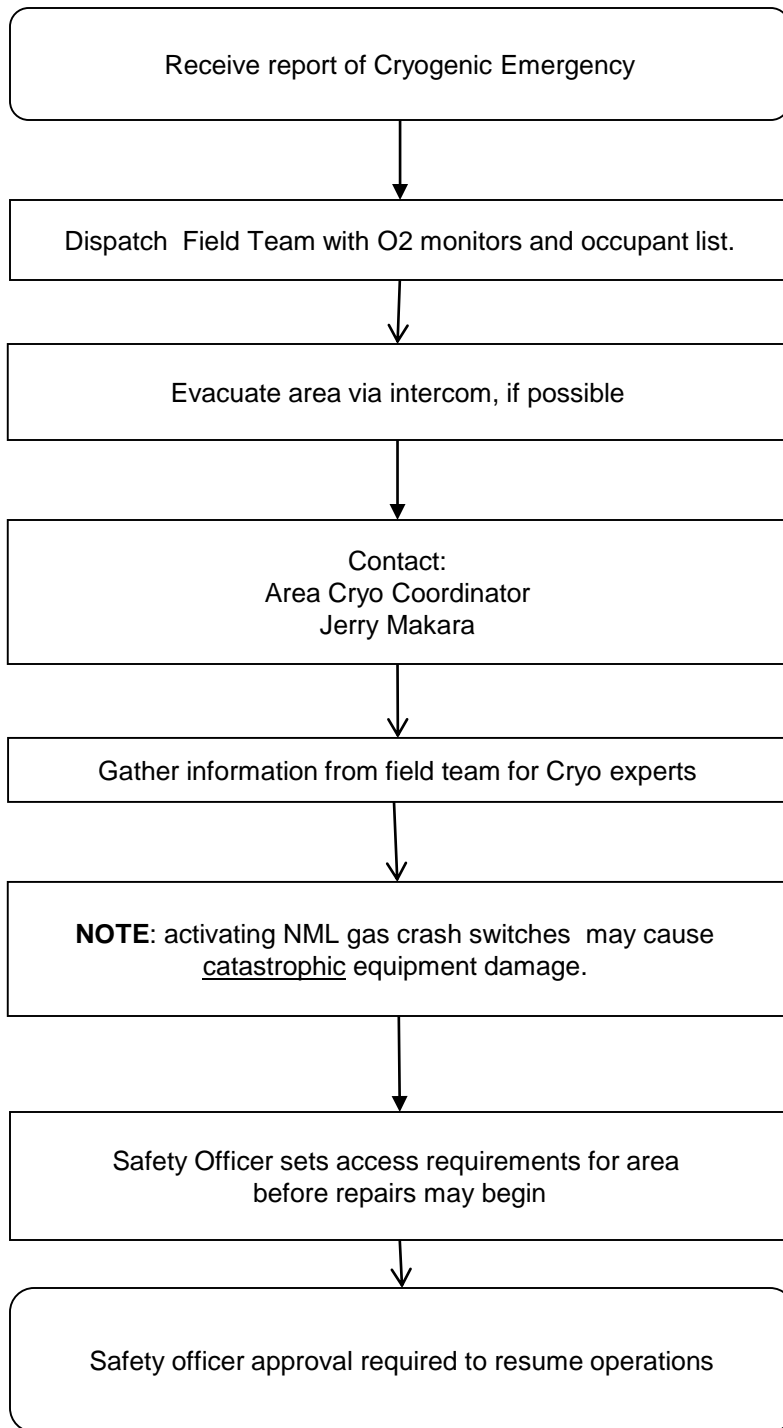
Receive report of Cryogenic Emergency

Dispatch Field Team with O2 monitors and occupant list.

Evacuate area via intercom, if possible

Contact:
Area Cryo Coordinator
Jerry Makara

Gather information from field team for Cryo experts

**NOTE**: activating NML gas crash switches may cause catastrophic equipment damage.

Safety Officer sets access requirements for area before repairs may begin

Safety officer approval required to resume operations